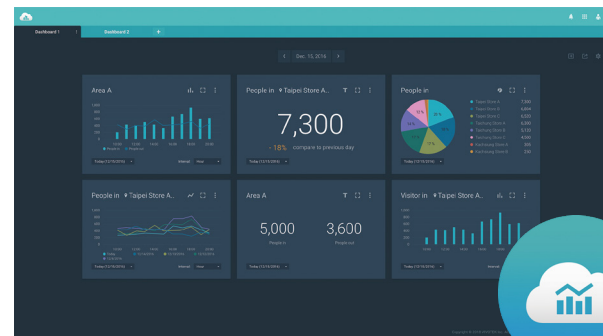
Dashboard 1
Dashboard 2
+
Dec. 15, 2016

Area A
People in Taipei Store A...
7,300
18% compare to previous day
People in
Taipei Store A
Taipei Store B
Taipei Store C
Taichung Store A
Taichung Store B
Taichung Store C
Kaohsiung Store A
Kaohsiung Store B
Today (12/15/2016)
Interval
Hour

People in Taipei Store A...
Area A
5,000
People in
3,600
People out
Visitor in Taipei Store A...
Today (12/15/2016)
Interval
Hour